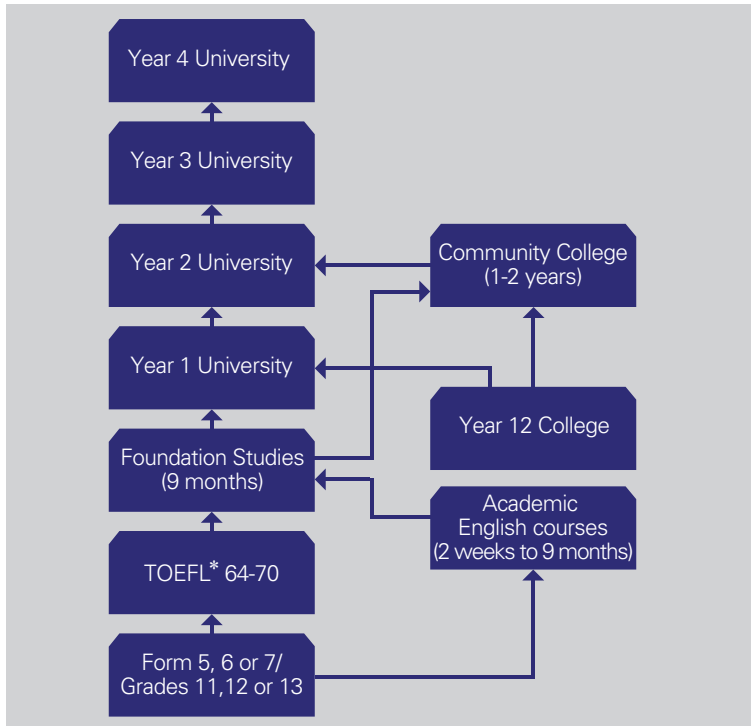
Year 4 University

Year 3 University

Year 2 University

Community College (1-2 years)

Year 1 University

Year 12 College

Foundation Studies (9 months)

Academic English courses (2 weeks to 9 months)

TOEFL* 64-70

Form 5, 6 or 7/ Grades 11,12 or 13